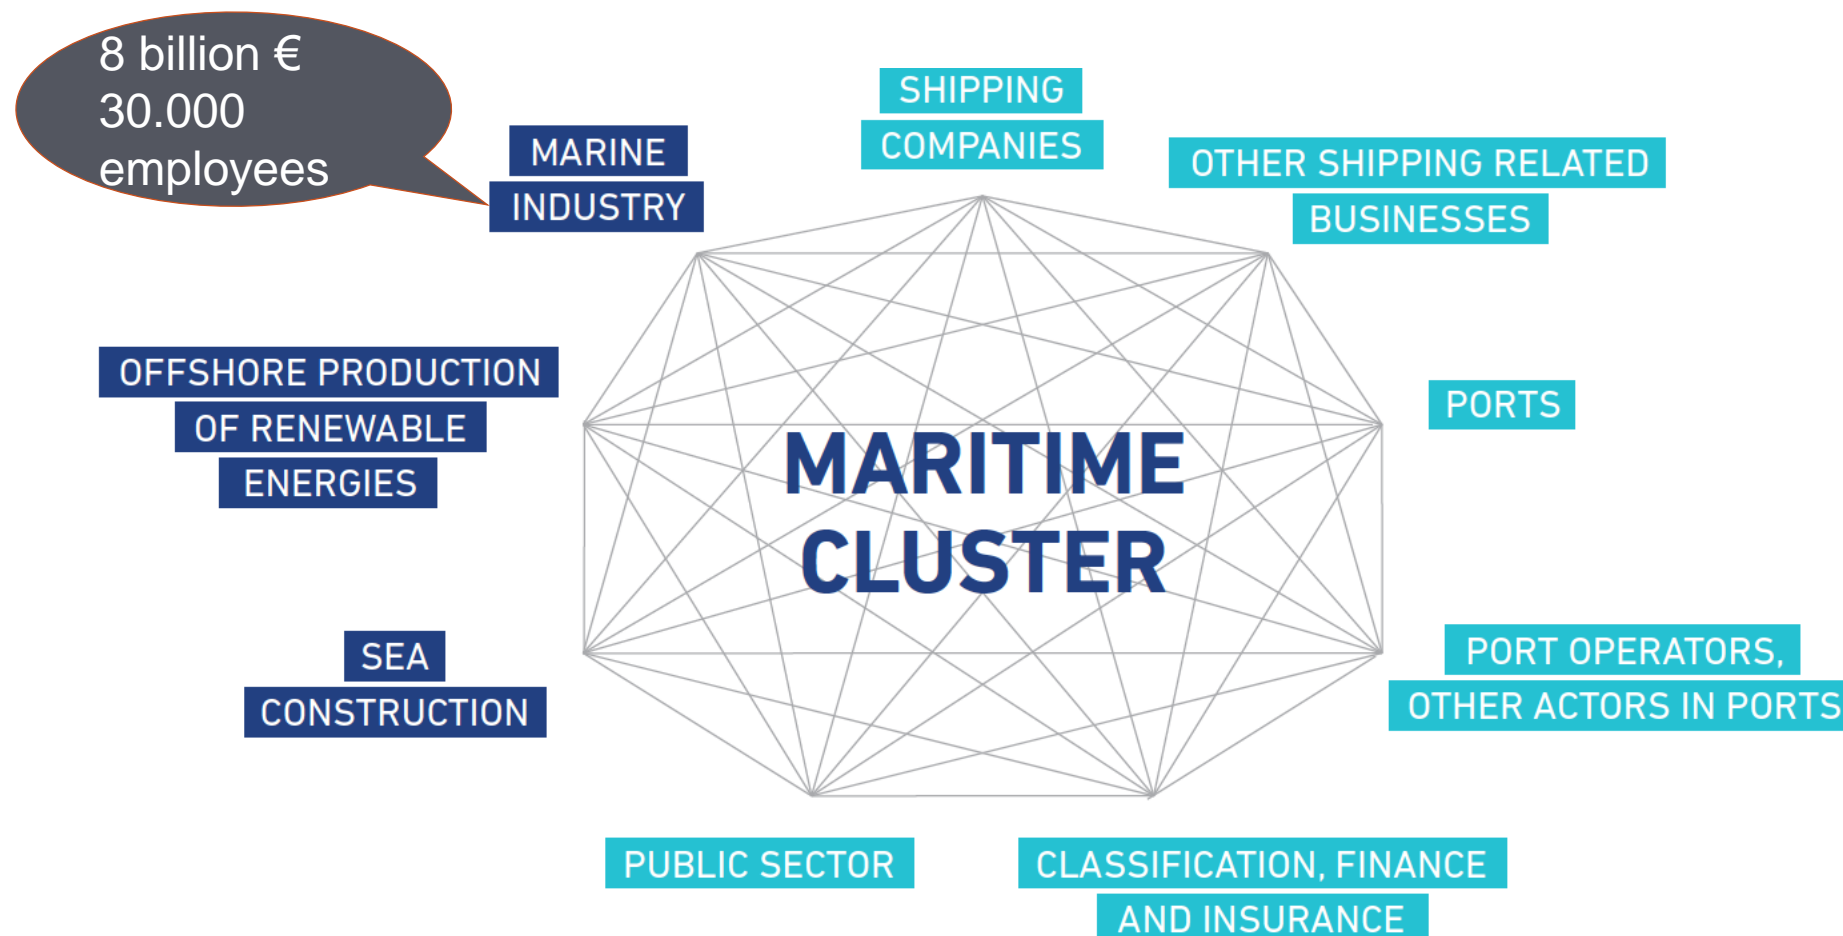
8 billion €
30.000
employees

MARINE
INDUSTRY

SHIPPING
COMPANIES

OTHER SHIPPING RELATED
BUSINESSES

OFFSHORE PRODUCTION
OF RENEWABLE
ENERGIES

MARITIME
CLUSTER

PORTS

SEA
CONSTRUCTION

PORT OPERATORS,
OTHER ACTORS IN PORTS

PUBLIC SECTOR

CLASSIFICATION, FINANCE
AND INSURANCE